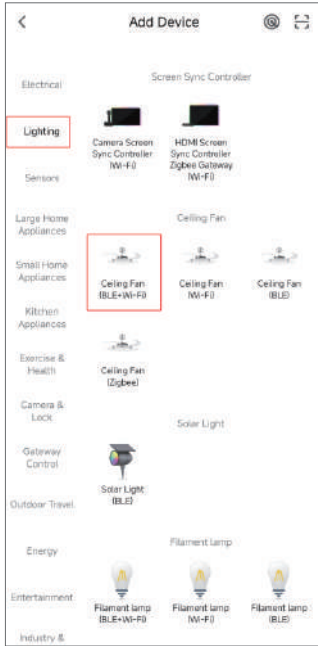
<
Add Device

Electrical
Lighting
Sensors
Large Home Appliances
Small Home Appliances
Kitchen Appliances
Exercise & Health
Camera & Lock
Gateway Control
Outdoor Travel
Energy
Entertainment
Industry &

Screen Sync Controller
Camera Screen Sync Controller (Wi-Fi)
HDMI Screen Sync Controller Zigbee Gateway (Wi-Fi)

Ceiling Fan
Ceiling Fan (BLE+Wi-Fi)
Ceiling Fan (Wi-Fi)
Ceiling Fan (BLE)
Ceiling Fan (Zigbee)

Solar Light
Solar Light (BLE)

Filament lamp
Filament lamp (BLE+Wi-Fi)
Filament lamp (Wi-Fi)
Filament lamp (BLE)